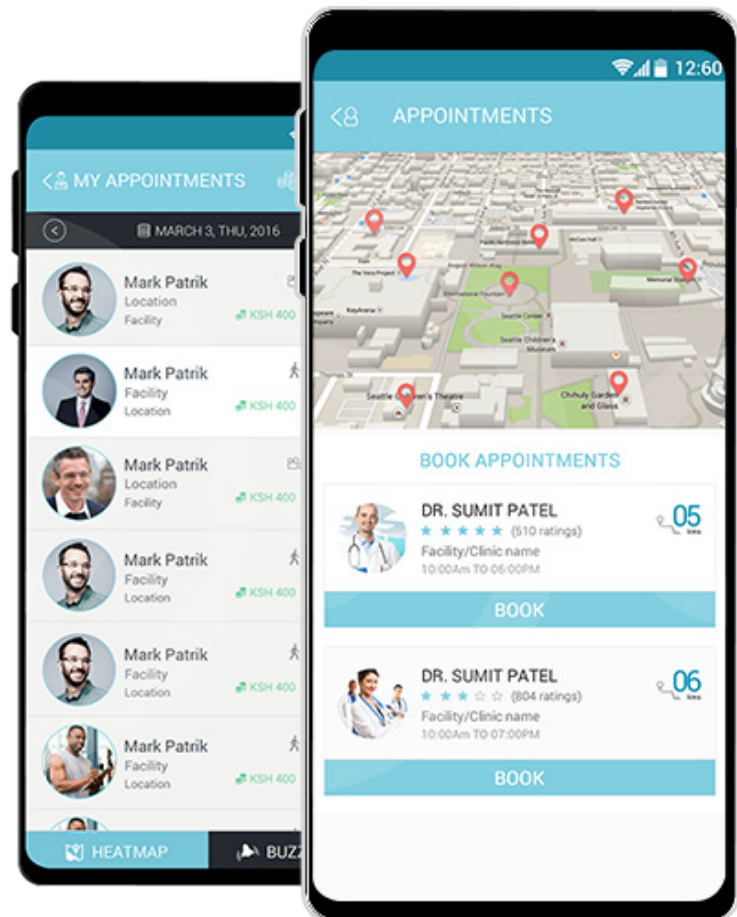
MY APPOINTMENTS

MARCH 3, THU, 2016

Mark Patrik
Location
Facility
KSH 400

Mark Patrik
Facility
Location
KSH 400

Mark Patrik
Location
Facility
KSH 400

Mark Patrik
Facility
Location
KSH 400

Mark Patrik
Facility
Location
KSH 400

Mark Patrik
Facility
Location
KSH 400

HEATMAP
BUZZ

12:60

APPOINTMENTS

The Vera Project
International Fountain
Seattle Center
Seattle Children's Museum
Seattle Children's Theatre
Chihuly Garden and Glass
Memorial Stadium
Keyarena

BOOK APPOINTMENTS

DR. SUMIT PATEL
(510 ratings)
Facility/Clinic name
10:00Am TO 06:00PM
05
kms
BOOK

DR. SUMIT PATEL
(804 ratings)
Facility/Clinic name
10:00Am TO 07:00PM
06
kms
BOOK